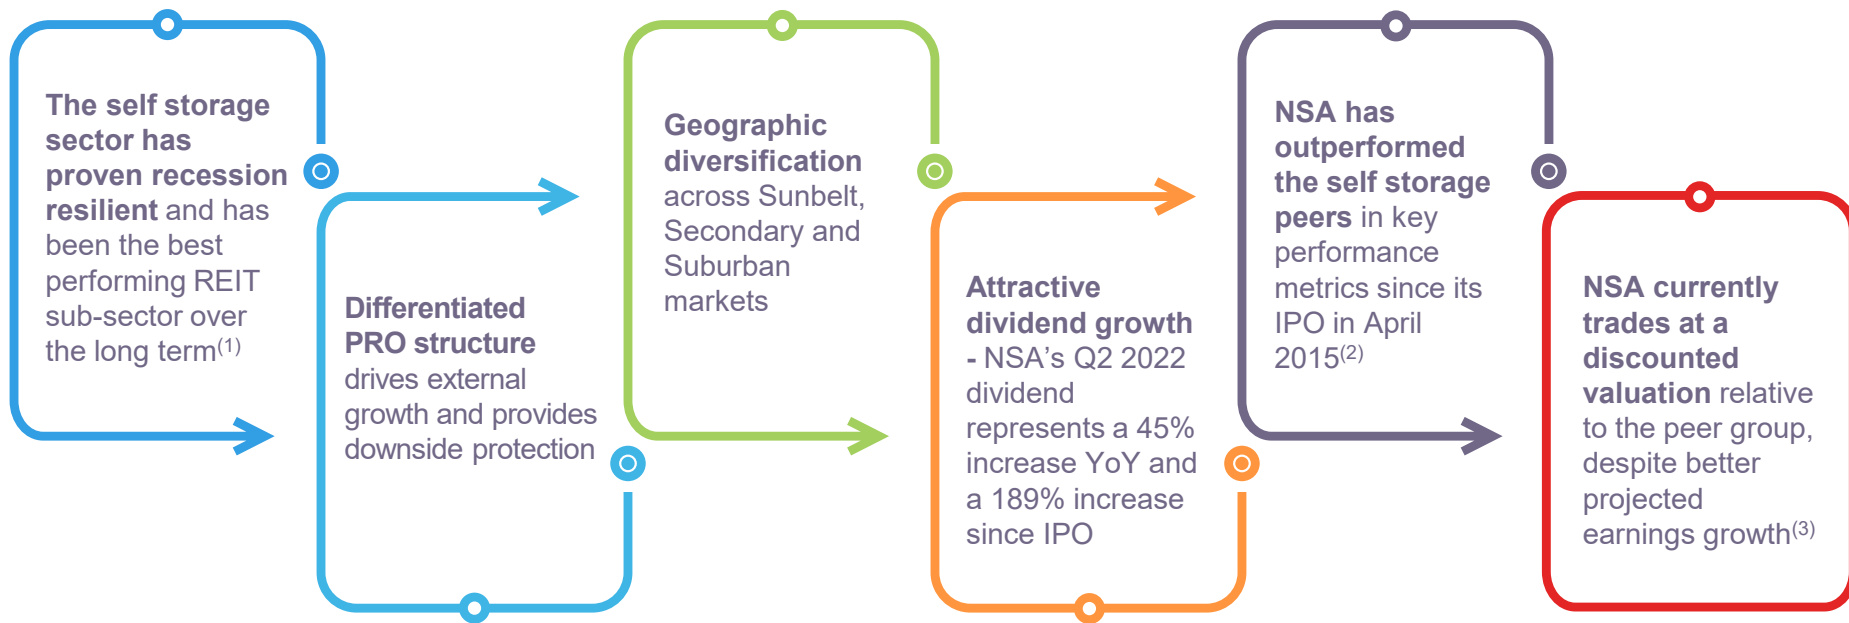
The self storage sector has proven recession resilient and has been the best performing REIT sub-sector over the long term$^{(1)}$

Differentiated PRO structure drives external growth and provides downside protection

Geographic diversification across Sunbelt, Secondary and Suburban markets

Attractive dividend growth - NSA's Q2 2022 dividend represents a 45% increase YoY and a 189% increase since IPO

NSA has outperformed the self storage peers in key performance metrics since its IPO in April 2015$^{(2)}$

NSA currently trades at a discounted valuation relative to the peer group, despite better projected earnings growth$^{(3)}$